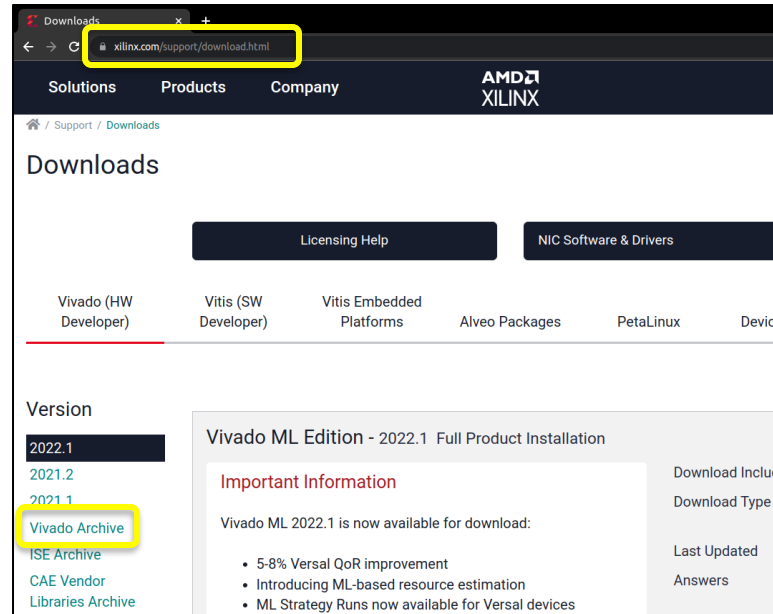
Downloads ×
xilinx.com/support/download.html

Solutions Products Company
AMD
XILINX

/ Support / Downloads

Downloads

Licensing Help
NIC Software & Drivers

Vivado (HW Developer)
Vitis (SW Developer)
Vitis Embedded Platforms
Alveo Packages
PetaLinux
Devic

Version
2022.1
2021.2
2021.1
Vivado Archive
ISE Archive
CAE Vendor Libraries Archive

Vivado ML Edition - 2022.1 Full Product Installation

Important Information

Vivado ML 2022.1 is now available for download:

- 5-8% Versal QoR improvement
- Introducing ML-based resource estimation
- ML Strategy Runs now available for Versal devices

Download Inclu
Download Type
Last Updated
Answers